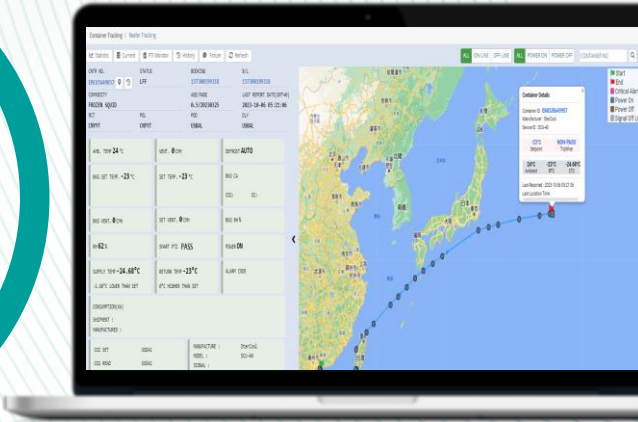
Container Tracking / Reefer Tracking

Statistics | Current | PTI Monitor | History | Fixture | Refresh

ALL | ON LINE | OFF LINE | ALL | POWER ON | POWER OFF | CONTAINER NO.

CNTR NO. | STATUS | BOOKING | B/L
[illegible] | LFF | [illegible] | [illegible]

COMMODITY | ADD/MADE | LAST REPORT DATE(UTC+8)
FROZEN SQUID | 0.5/20230925 | 2023-10-06 05:21:06

POL | POD | DLV
CNPVT | CNPVT | USBAL | USBAL

AMB. TEMP 24 °C | VENT. 0 CMH | DEFROST AUTO

RNG SET TEMP. -23 °C | SET TEMP. -23 °C | RNG CA

CO2: | O2:

RNG VENT. 0 CMH | SET VENT. 0 CMH | RNG RH %

RH 62 % | SMART PTI PASS | POWER ON

SUPPLY TEMP -24.68 °C | RETURN TEMP -23 °C | ALARM CODE

-1.68°C LOWER THAN SET | 0°C HIGHER THAN SET

CONSUMPTION(KW):
SHIPMENT :
MANUFACTURE :

CO2 SET | USBAL | MANUFACTURE : | StarCool
CO2 READ | USBAL | MODEL : | SCU-40
 | | SIGNAL :

Container Details
Container ID: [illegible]
Manufacturer: StarCool
Device ID: SCU-40

-23°C Setpoint | NON-PASS TripAlive

24°C Ambient | -23°C RT | -24.68°C ST

Last Reported : 2023-10-06 05:21:06
Last Location Time

Start
End
Critical Alarm
Power On
Power Off
Signal Off Line